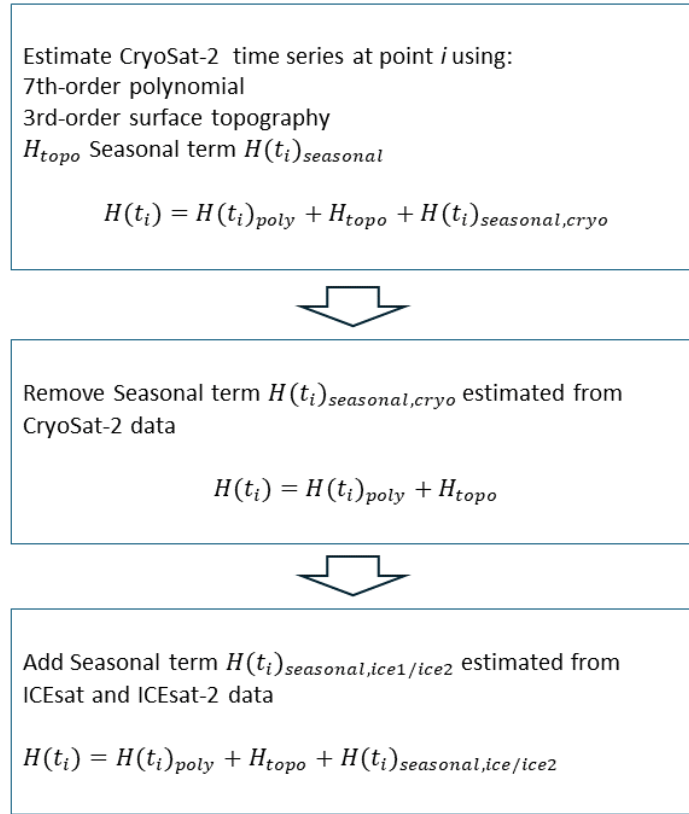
Estimate CryoSat-2 time series at point $i$ using:
7th-order polynomial
3rd-order surface topography
$H_{topo}$ Seasonal term $H(t_i)_{seasonal}$

$H(t_i) = H(t_i)_{poly} + H_{topo} + H(t_i)_{seasonal,cryo}$

Remove Seasonal term $H(t_i)_{seasonal,cryo}$ estimated from CryoSat-2 data

$H(t_i) = H(t_i)_{poly} + H_{topo}$

Add Seasonal term $H(t_i)_{seasonal,ice1/ice2}$ estimated from ICEsat and ICEsat-2 data

$H(t_i) = H(t_i)_{poly} + H_{topo} + H(t_i)_{seasonal,ice/ice2}$